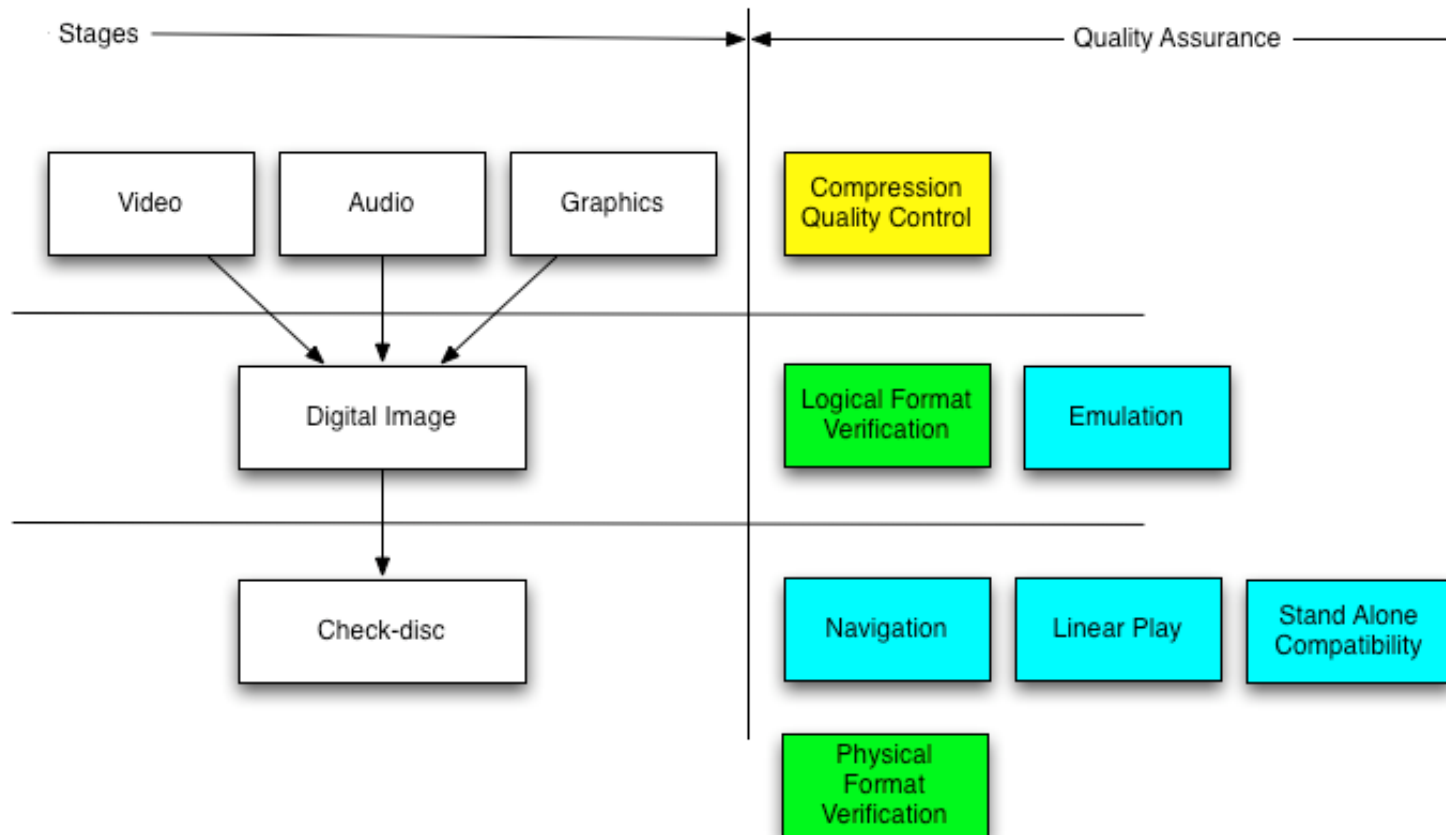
Stages

Quality Assurance

Video

Audio

Graphics

Compression Quality Control

Digital Image

Logical Format Verification

Emulation

Check-disc

Navigation

Linear Play

Stand Alone Compatibility

Physical Format Verification